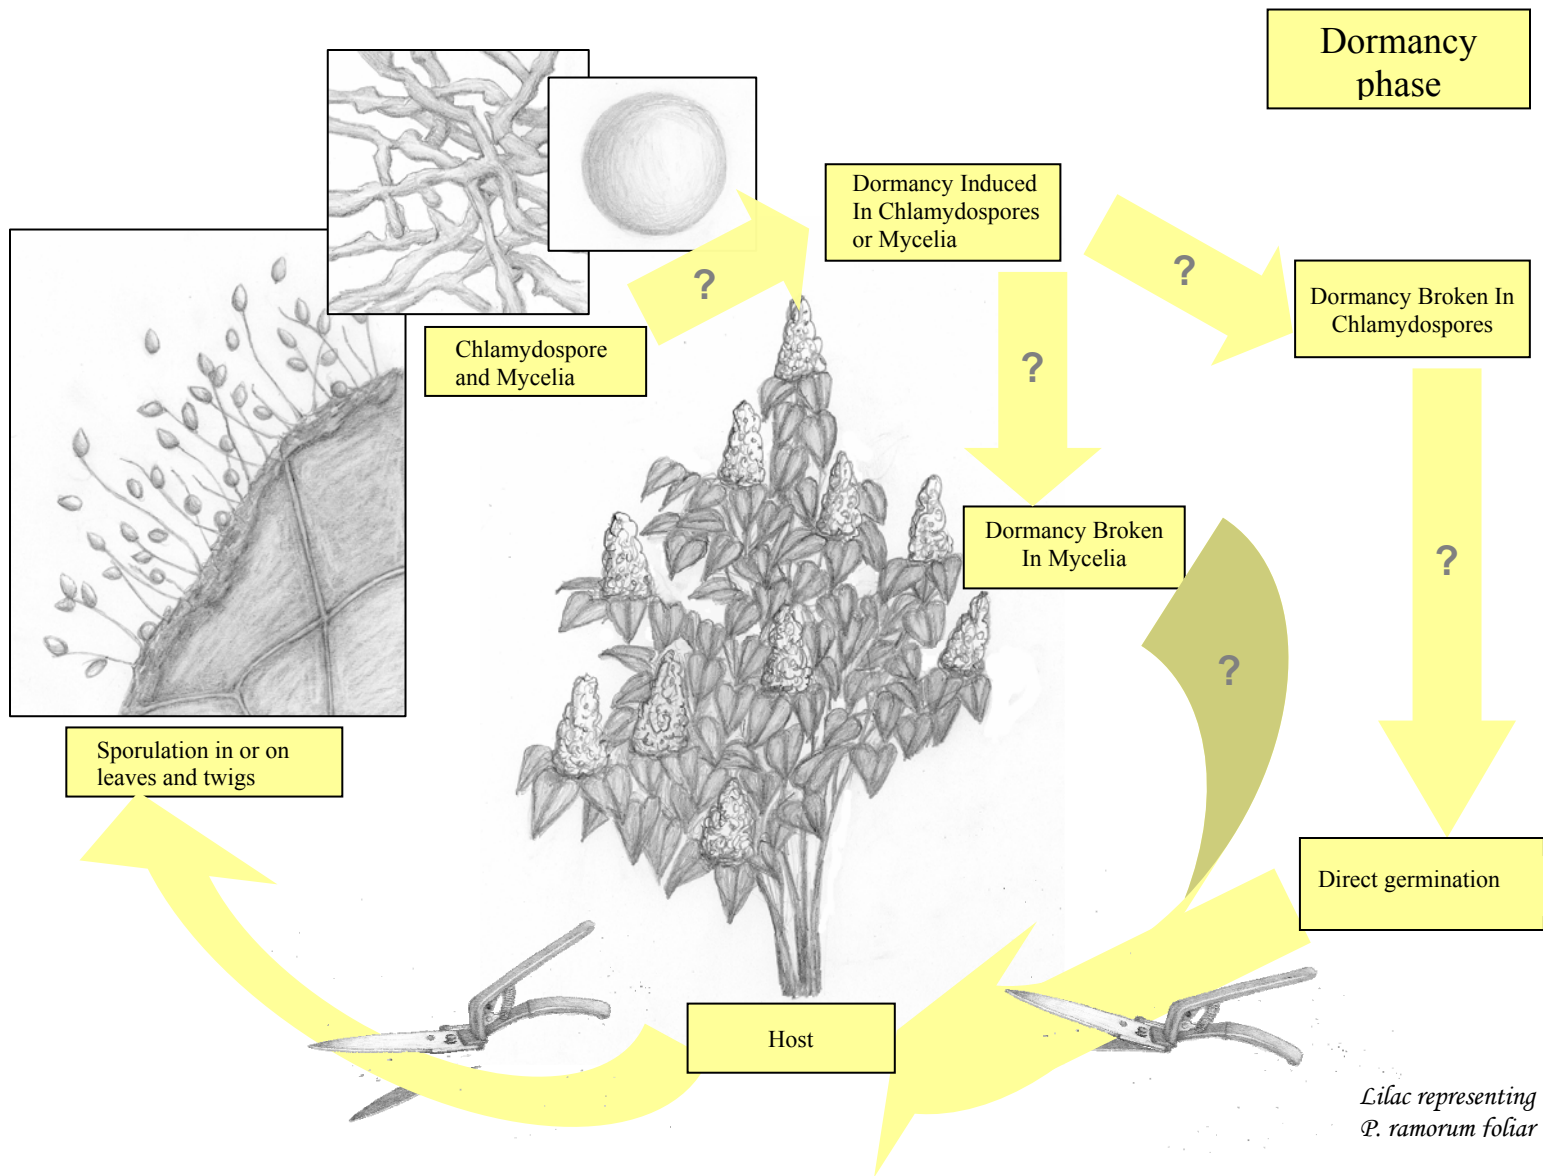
Dormancy phase

Dormancy Induced In Chlamydospores or Mycelia

?

?

Dormancy Broken In Chlamydospores

?

Chlamydospore and Mycelia

Dormancy Broken In Mycelia

?

?

Sporulation in or on leaves and twigs

Direct germination

Host

Lilac representing P. ramorum foliar